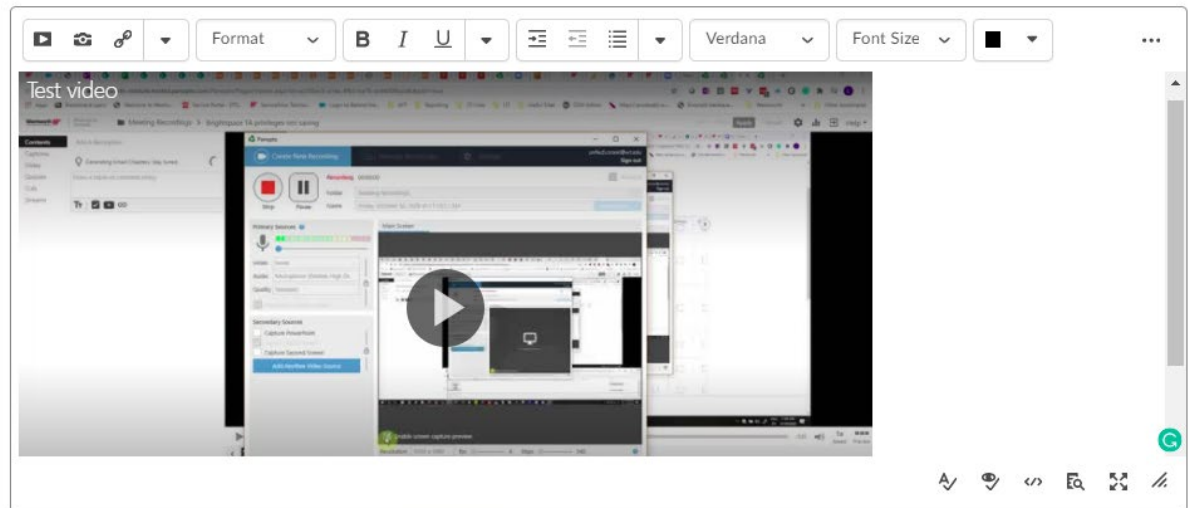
Format
B I U
Verdana
Font Size
...
Test video
Meeting Recordings > Brightspace TA privileges not saving
Create New Recording
Recording
Stop
Pause
Primary Sources
Video
Audio
Quality
Secondary Sources
Capture PowerPoint
Capture Second Screen
Add Another Video Source
Main Screen
Enable screen capture preview